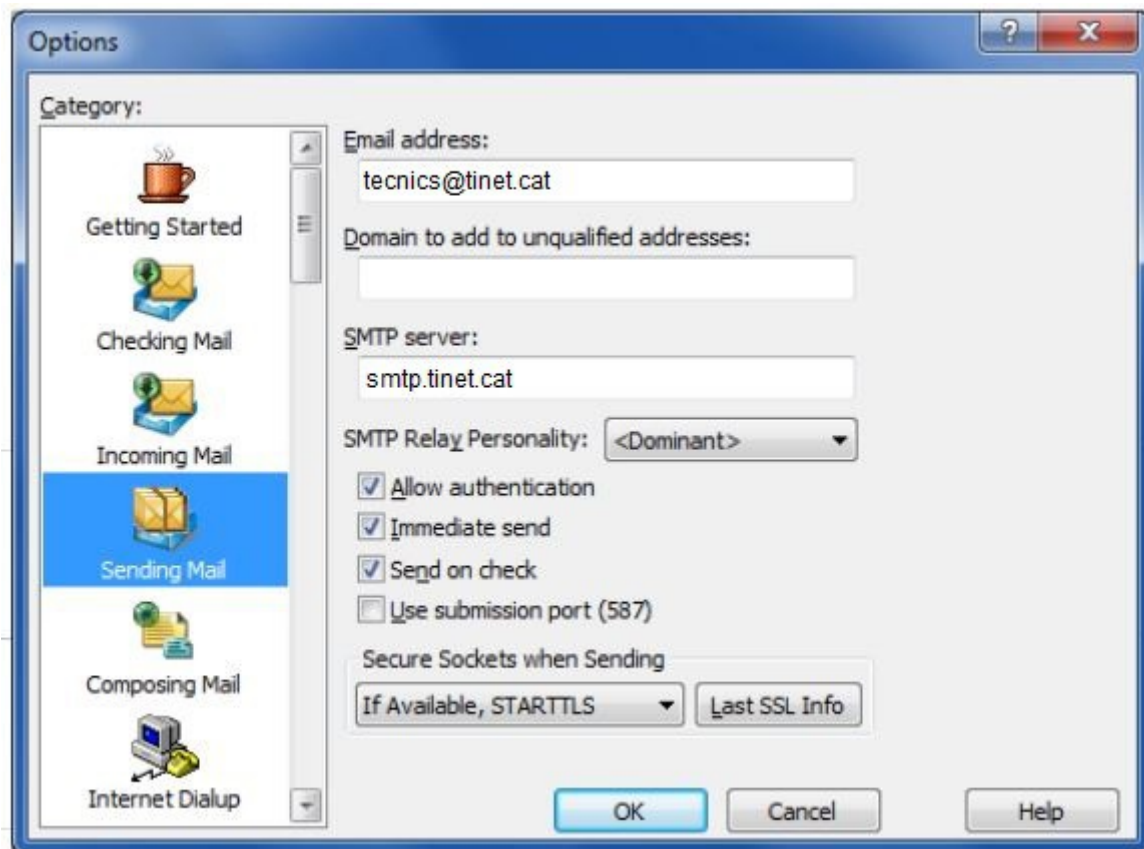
Options

?

Category:

Getting Started

Checking Mail

Incoming Mail

Sending Mail

Composing Mail

Internet Dialup

Email address:

tecnics@tinet.cat

Domain to add to unqualified addresses:

SMTP server:

smtp.tinet.cat

SMTP Relay Personality: <Dominant>

Allow authentication

Immediate send

Send on check

Use submission port (587)

Secure Sockets when Sending

If Available, STARTTLS

Last SSL Info

OK

Cancel

Help